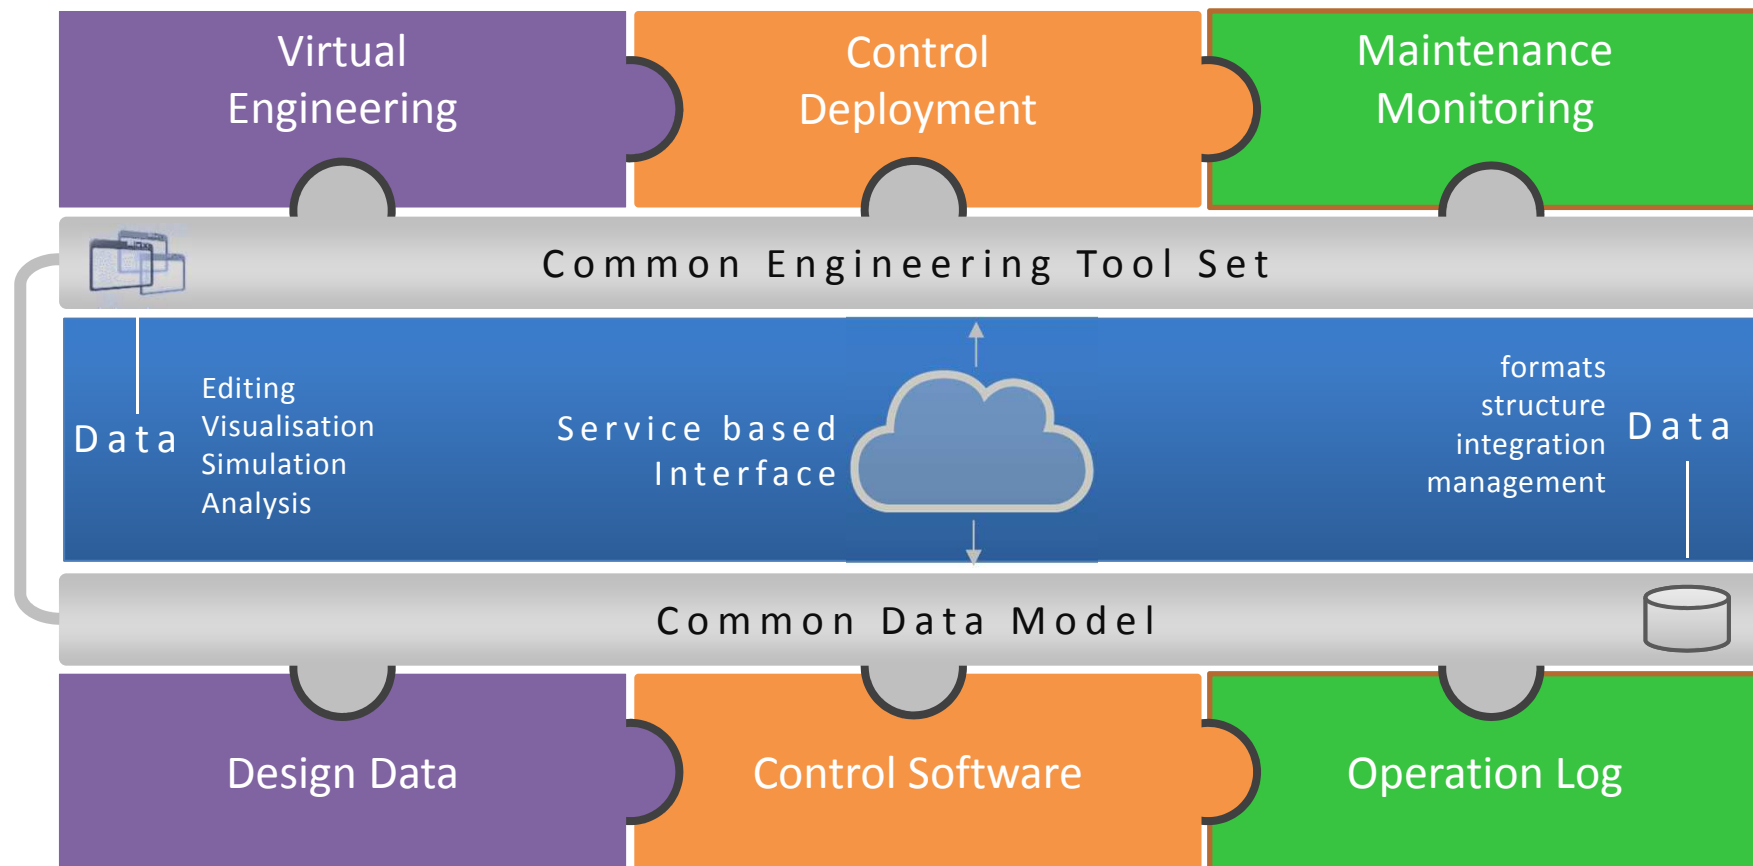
Virtual Engineering

Control Deployment

Maintenance Monitoring

Common Engineering Tool Set

Data

Editing
Visualisation
Simulation
Analysis

Service based Interface

formats
structure
integration
management

Data

Common Data Model

Design Data

Control Software

Operation Log